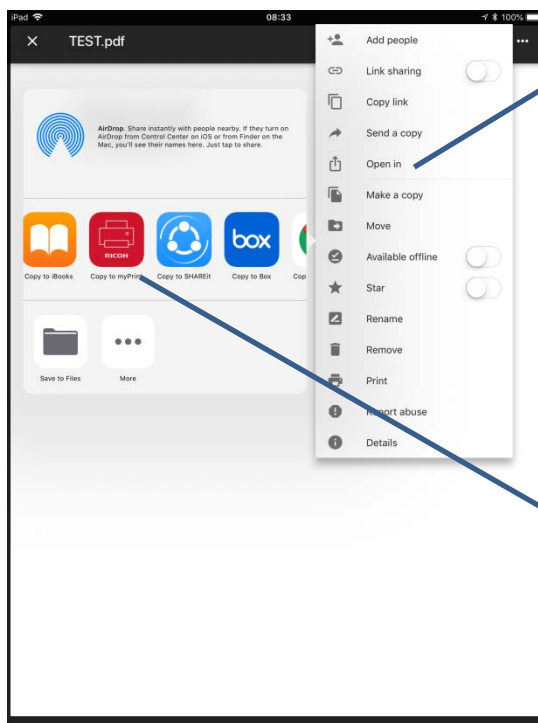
iPad
08:33
100%
TEST.pdf

AirDrop. Share instantly with people nearby. If they turn on AirDrop from Control Center on iOS or from Finder on the Mac, you'll see their names here. Just tap to share.

RICOH
box
Copy to iBooks
Copy to myPrint
Copy to SHAREit
Copy to Box
Cop

Save to Files
More

Add people
Link sharing
Copy link
Send a copy
Open in
Make a copy
Move
Available offline
Star
Rename
Remove
Print
Report abuse
Details